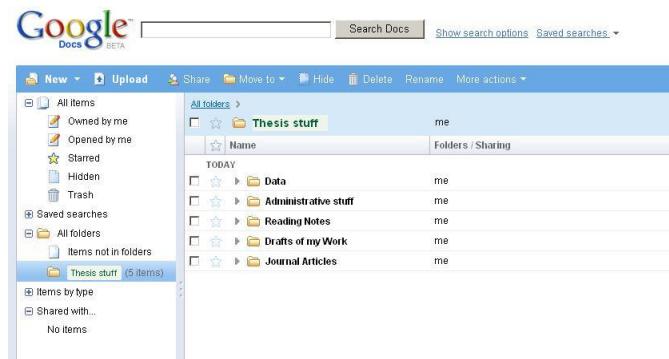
Google Docs BETA

Search Docs

Show search options Saved searches ▾

New ▾ Upload Share Move to ▾ Hide Delete Rename More actions ▾

All items
Owned by me
Opened by me
Starred
Hidden
Trash
Saved searches
All folders
Items not in folders
Thesis stuff (5 items)
Items by type
Shared with...
No items

All folders >

Thesis stuff me

| Name | Folders / Sharing |
|---|---|
| TODAY | |
| Data | me |
| Administrative stuff | me |
| Reading Notes | me |
| Drafts of my Work | me |
| Journal Articles | me |